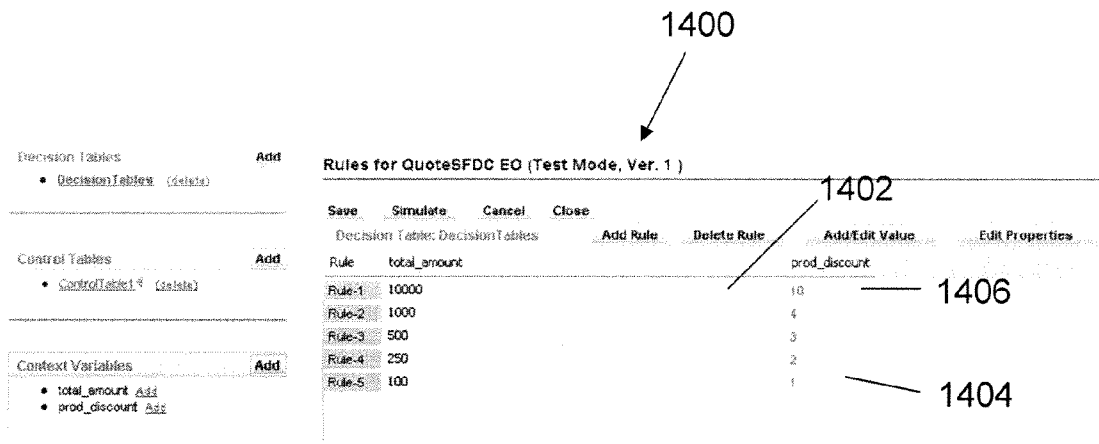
1400

Decision Tables Add
• DecisionTables (delete)

Control Tables Add
• ControlTable1 (delete)

Context Variables Add
• total_amount Add
• prod_discount Add

Rules for QuoteSFDC EO (Test Mode, Ver. 1)

1402

Save Simulate Cancel Close

Decision Table: DecisionTables Add Rule Delete Rule Add/Edit Value Edit Properties

| Rule | total_amount | prod_discount |
|---|---|---|
| Rule-1 | 10000 | 10 |
| Rule-2 | 1000 | 4 |
| Rule-3 | 500 | 3 |
| Rule-4 | 250 | 2 |
| Rule-5 | 100 | 1 |

1406

1404